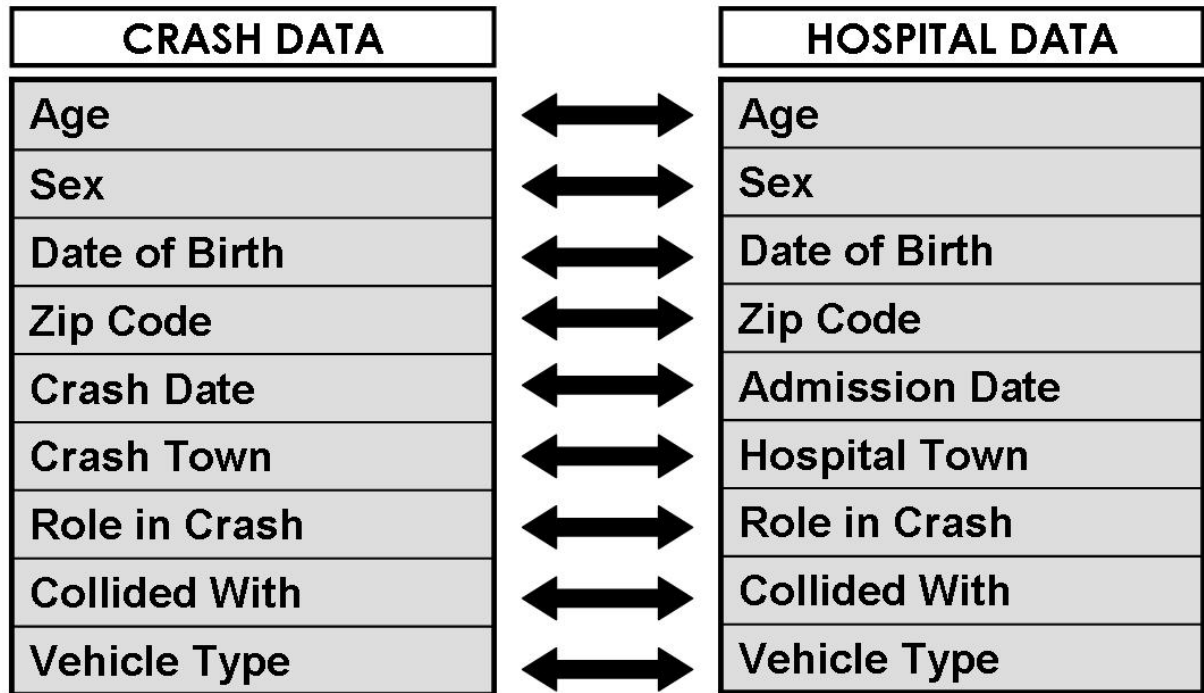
| CRASH DATA | | HOSPITAL DATA |
|---|---|---|
| Age | ⟷ | Age |
| Sex | ⟷ | Sex |
| Date of Birth | ⟷ | Date of Birth |
| Zip Code | ⟷ | Zip Code |
| Crash Date | ⟷ | Admission Date |
| Crash Town | ⟷ | Hospital Town |
| Role in Crash | ⟷ | Role in Crash |
| Collided With | ⟷ | Collided With |
| Vehicle Type | ⟷ | Vehicle Type |